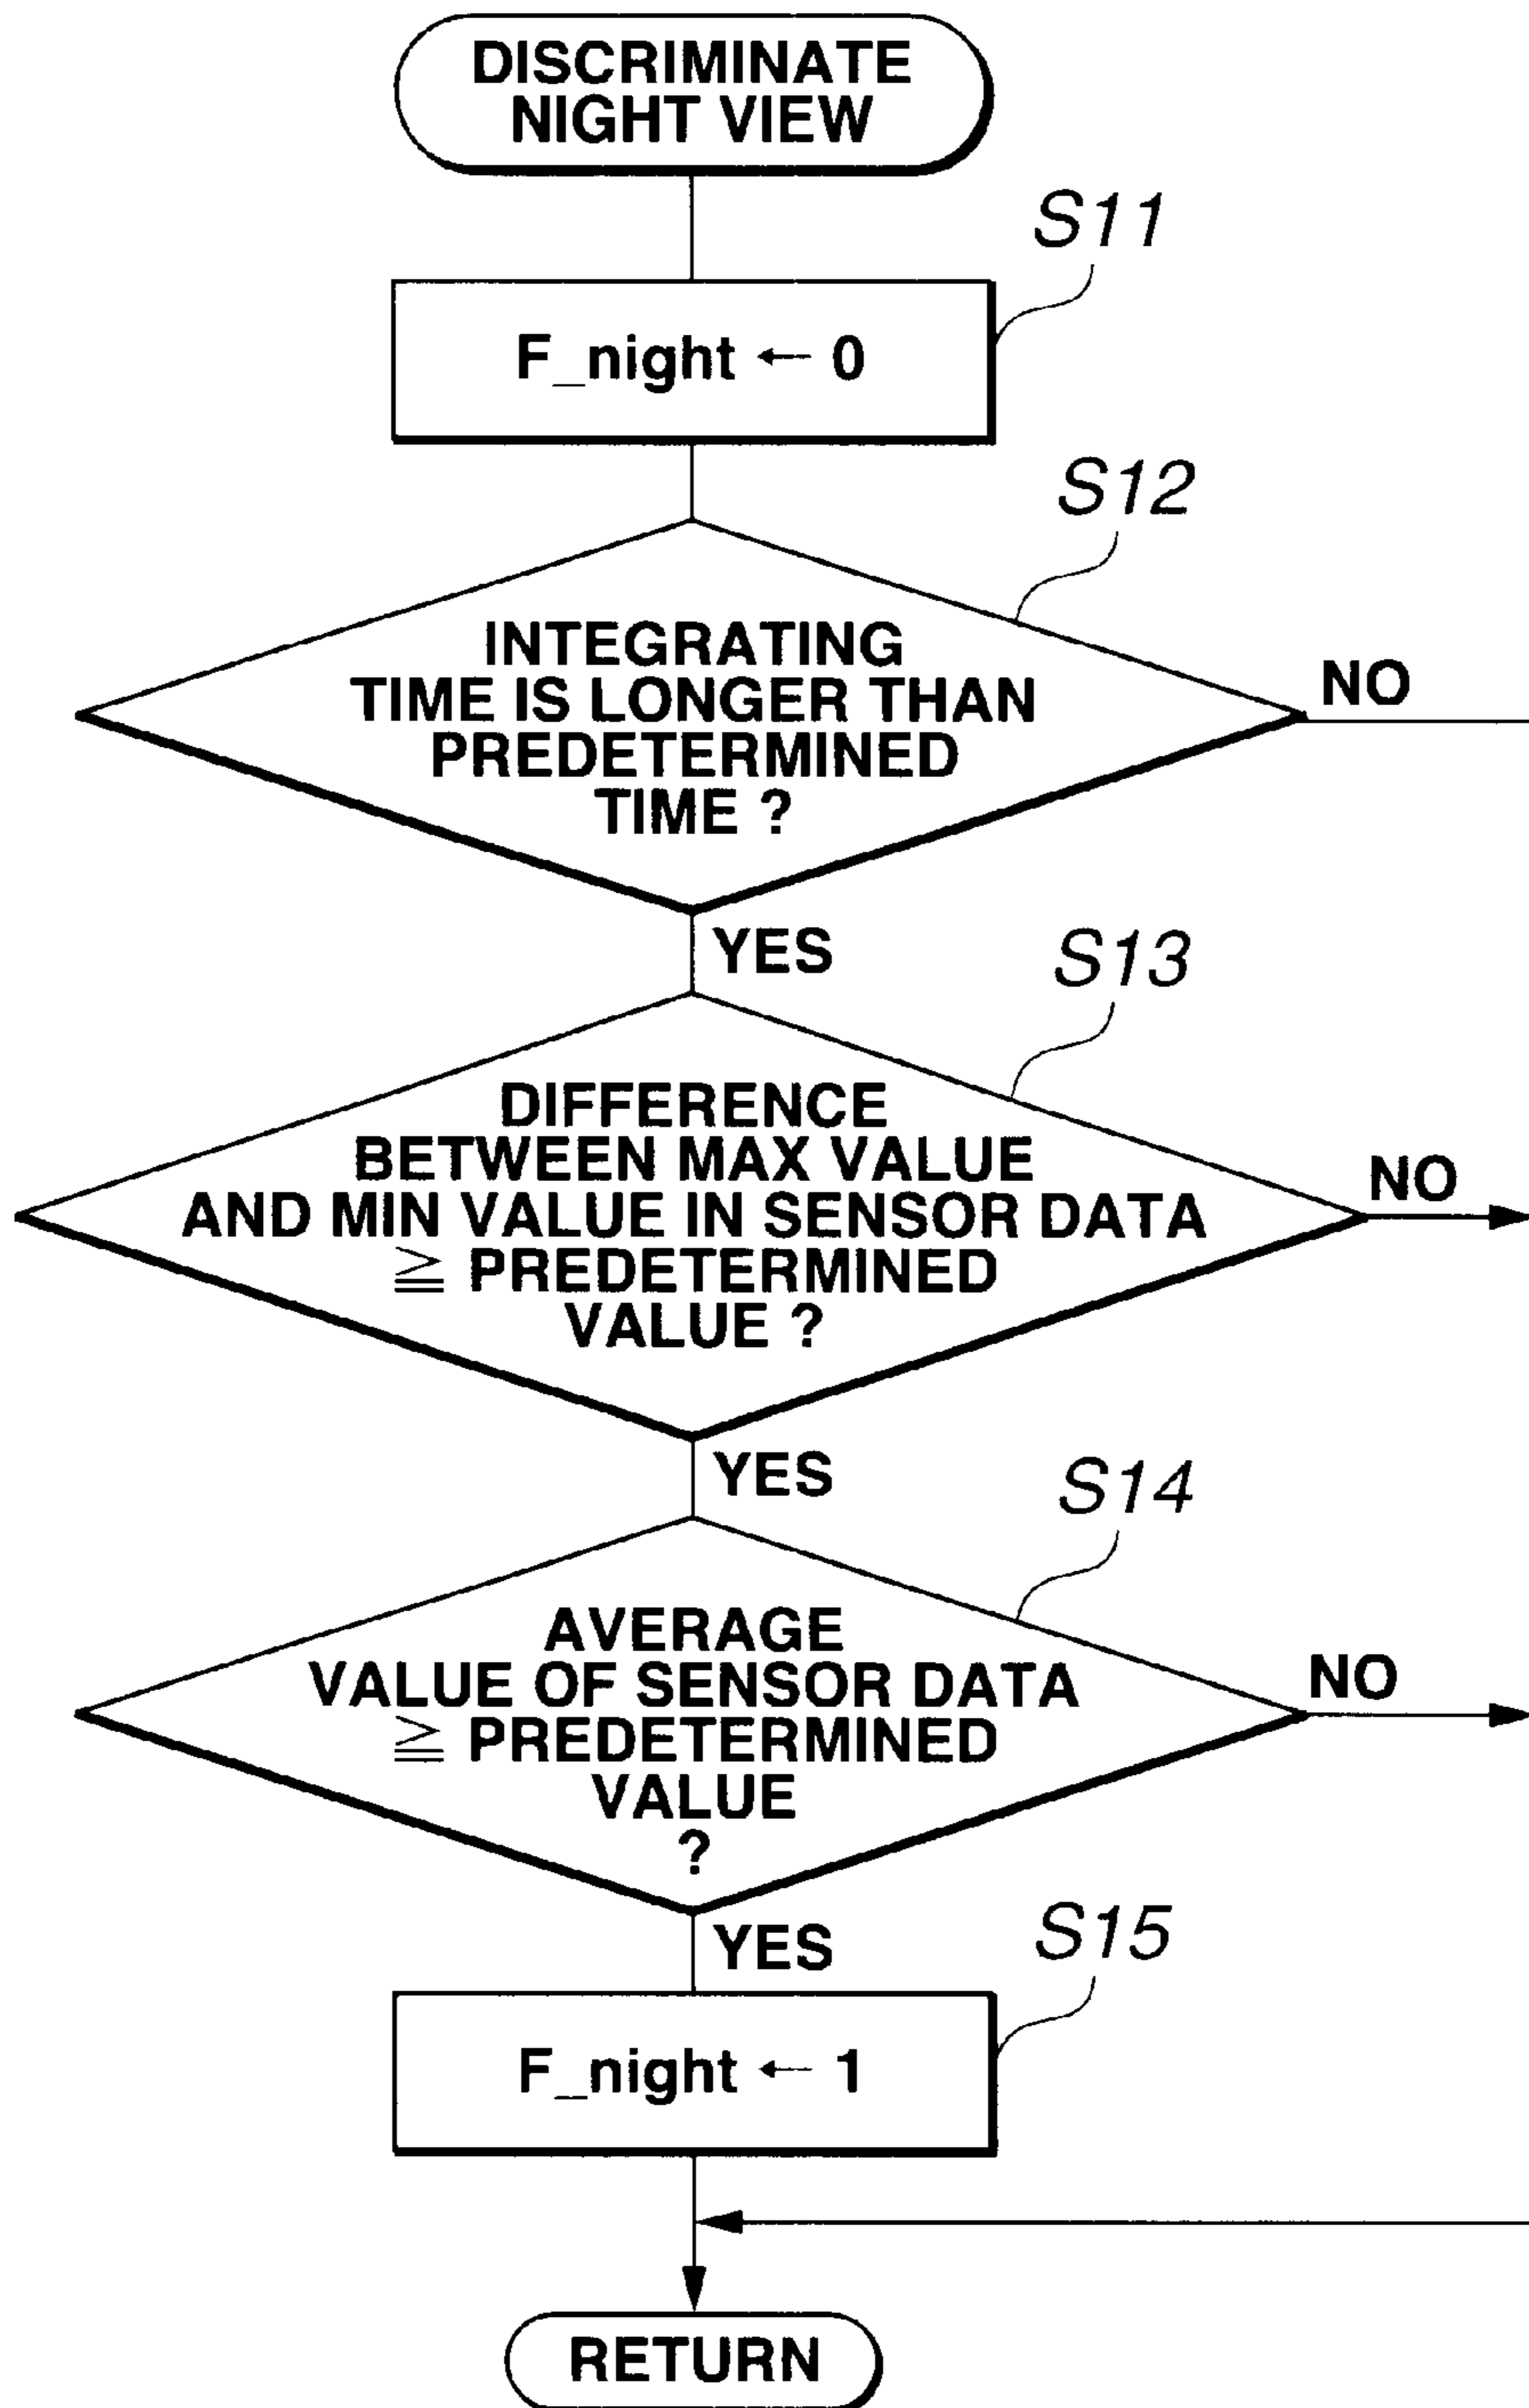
DISCRIMINATE NIGHT VIEW

S11

F_night ← 0

S12

INTEGRATING TIME IS LONGER THAN PREDETERMINED TIME ?

NO

YES

S13

DIFFERENCE BETWEEN MAX VALUE AND MIN VALUE IN SENSOR DATA $\geqq$ PREDETERMINED VALUE ?

NO

YES

S14

AVERAGE VALUE OF SENSOR DATA $\leqq$ PREDETERMINED VALUE ?

NO

YES

S15

F_night ← 1

RETURN